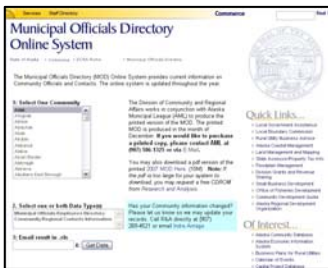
Services Staff Directory Commerce Find

Municipal Officials Directory Online System

The Municipal Officials Directory (MOD) Online System provides current information on Community Officials and Contacts. The online system is updated throughout the year.

1: Select One Community

2: Select one or both Data Type(s)
Municipal Officials Employees Directory
Community/Regional Contacts Information

3: Email result in .xls
Get Data

The Division of Community and Regional Affairs works in conjunction with Alaska Municipal League (AML) to produce the printed version of the MOD. The printed MOD is produced in the month of December. If you would like to purchase a printed copy, please contact AML at (907) 586-1325 or via E-Mail.

You may also download a pdf version of the printed 2007 MOD Here. (5MB) Note: If the pdf is too large for your system to download, you may request a free CDROM from Research and Analysis.

Has your Community information changed? Please let us know so we may update your records. Call RAA directly at (907) 269-4521 or email

Quick Links...

Of Interest...

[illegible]